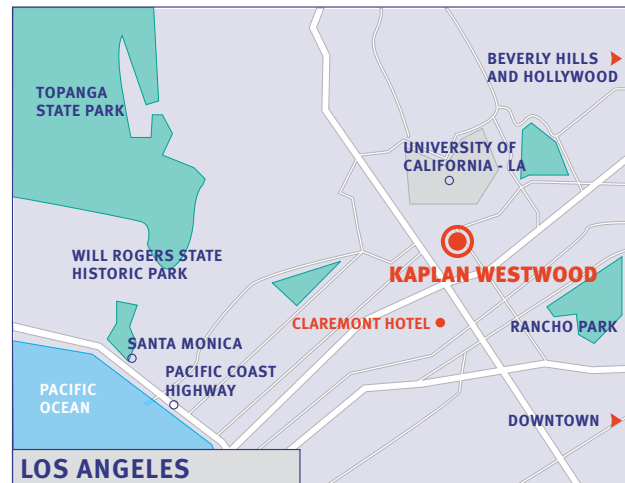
TOPANGA STATE PARK

BEVERLY HILLS AND HOLLYWOOD

UNIVERSITY OF CALIFORNIA - LA

WILL ROGERS STATE HISTORIC PARK

KAPLAN WESTWOOD

CLAREMONT HOTEL

RANCHO PARK

SANTA MONICA

PACIFIC COAST HIGHWAY

PACIFIC OCEAN

DOWNTOWN

LOS ANGELES